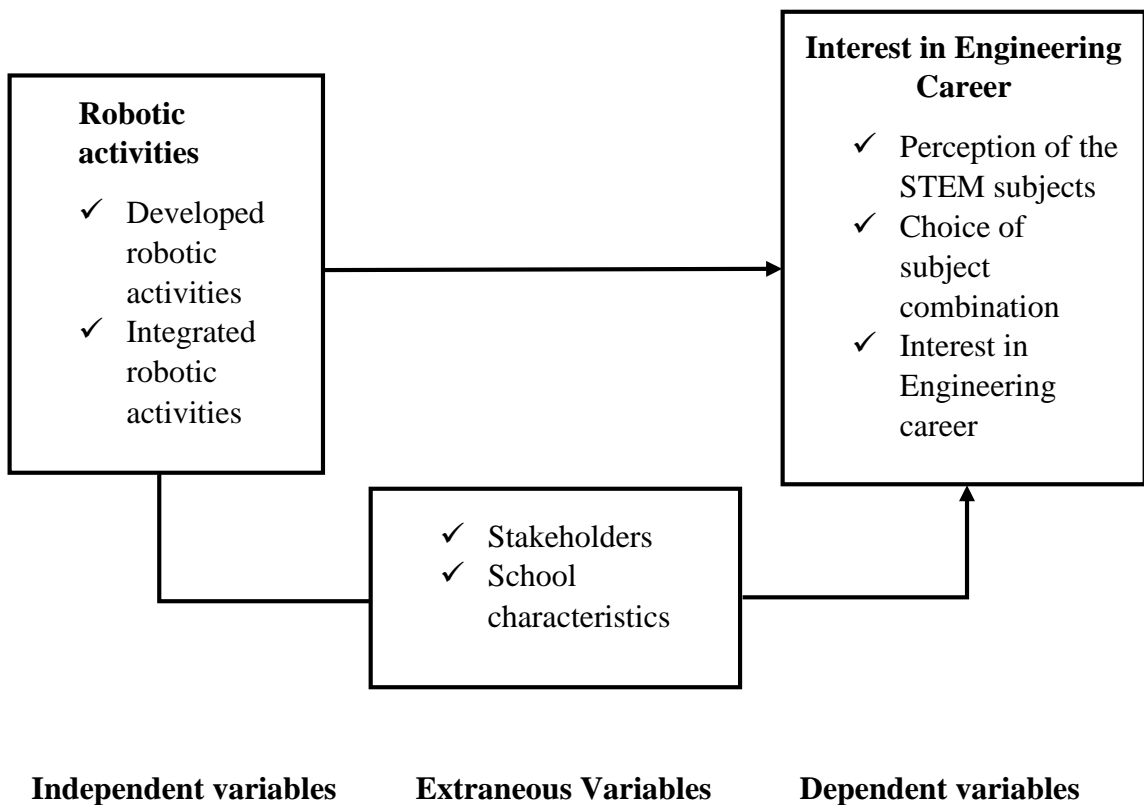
Robotic activities

✓ Developed robotic activities
✓ Integrated robotic activities

Interest in Engineering Career

✓ Perception of the STEM subjects
✓ Choice of subject combination
✓ Interest in Engineering career

✓ Stakeholders
✓ School characteristics

Independent variables

Extraneous Variables

Dependent variables